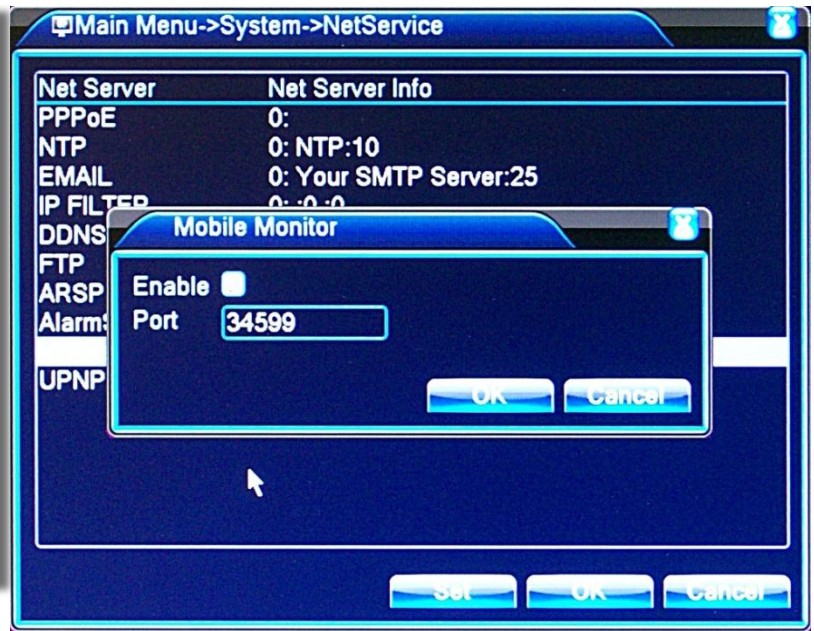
Main Menu->System->NetService

| Net Server | Net Server Info |
|---|---|
| PPPoE | 0: |
| NTP | 0: NTP:10 |
| EMAIL | 0: Your SMTP Server:25 |
| IP FILTER | 0: :0 :0 |
| DDNS | |
| FTP | |
| ARSP | |
| Alarm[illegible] | |
| | |
| UPNP | |

Mobile Monitor

Enable
Port 34599

OK Cancel

Set OK Cancel